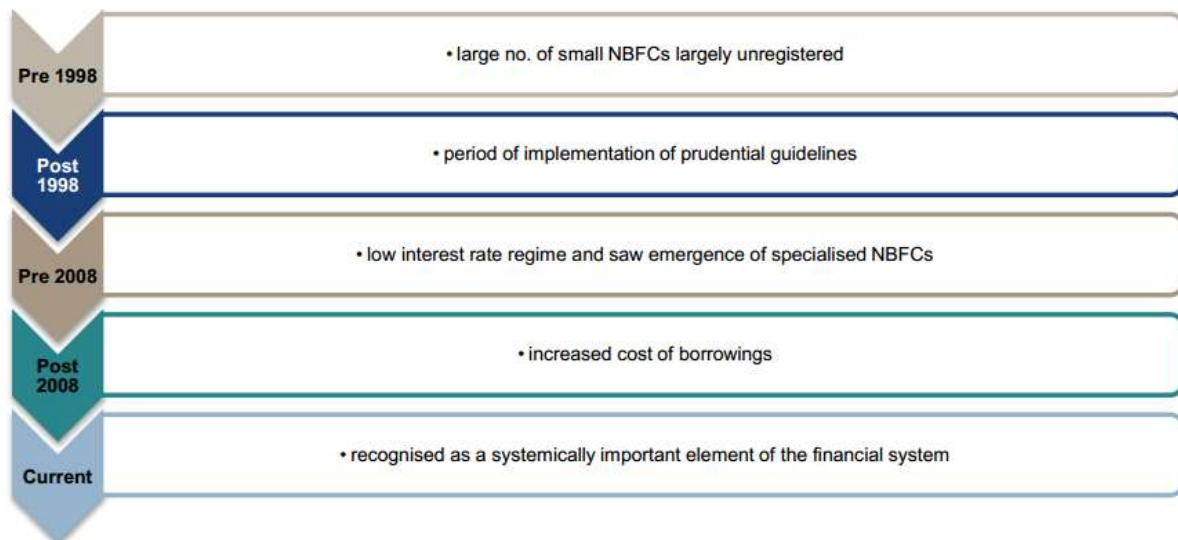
Pre 1998

• large no. of small NBFCs largely unregistered

Post 1998

• period of implementation of prudential guidelines

Pre 2008

• low interest rate regime and saw emergence of specialised NBFCs

Post 2008

• increased cost of borrowings

Current

• recognised as a systemically important element of the financial system